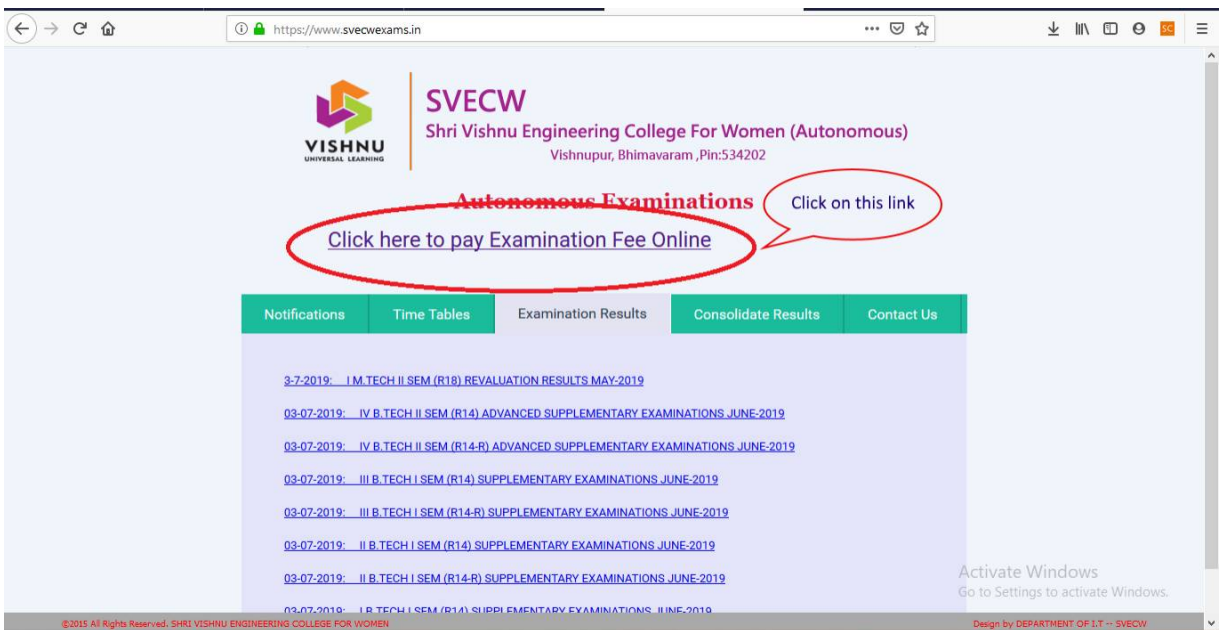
https://www.svecwexams.in

VISHNU
UNIVERSAL LEARNING

SVECW
Shri Vishnu Engineering College For Women (Autonomous)
Vishnupur, Bhimavaram ,Pin:534202

Autonomous Examinations

Click on this link

Click here to pay Examination Fee Online

| Notifications | Time Tables | Examination Results | Consolidate Results | Contact Us |
|---|---|---|---|---|

3-7-2019: I M.TECH II SEM (R18) REVALUATION RESULTS MAY-2019

03-07-2019: IV B.TECH II SEM (R14) ADVANCED SUPPLEMENTARY EXAMINATIONS JUNE-2019

03-07-2019: IV B.TECH II SEM (R14-R) ADVANCED SUPPLEMENTARY EXAMINATIONS JUNE-2019

03-07-2019: III B.TECH I SEM (R14) SUPPLEMENTARY EXAMINATIONS JUNE-2019

03-07-2019: III B.TECH I SEM (R14-R) SUPPLEMENTARY EXAMINATIONS JUNE-2019

03-07-2019: II B.TECH I SEM (R14) SUPPLEMENTARY EXAMINATIONS JUNE-2019

03-07-2019: II B.TECH I SEM (R14-R) SUPPLEMENTARY EXAMINATIONS JUNE-2019

03-07-2019: I B.TECH I SEM (R14) SUPPLEMENTARY EXAMINATIONS JUNE-2019

Activate Windows
Go to Settings to activate Windows.

©2015 All Rights Reserved. SHRI VISHNU ENGINEERING COLLEGE FOR WOMEN

Design by DEPARTMENT OF I.T -- SVECW